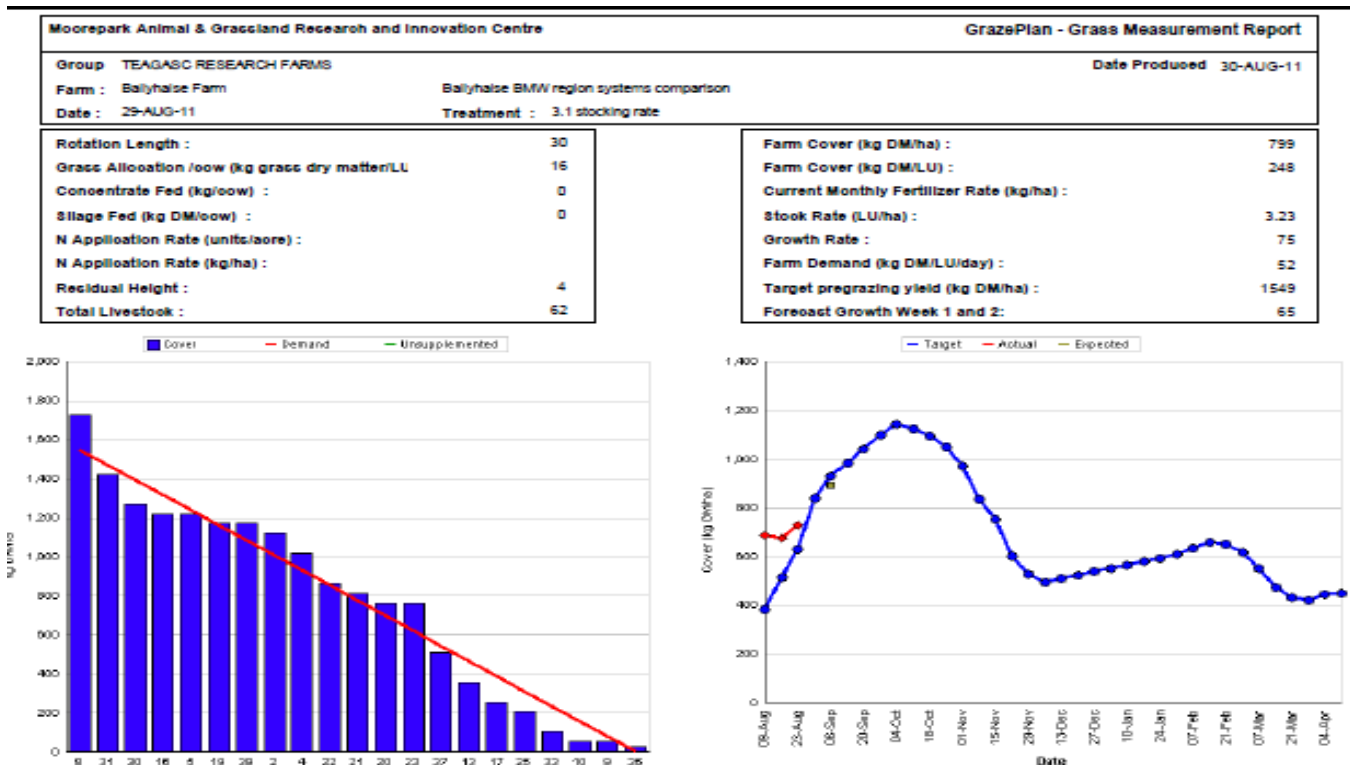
Moorepark Animal & Grassland Research and Innovation Centre

GrazePlan - Grass Measurement Report

Group TEAGASC RESEARCH FARMS

Date Produced 30-AUG-11

Farm : Ballyhaise Farm

Ballyhaise BMW region systems comparison

Date : 29-AUG-11

Treatment : 3.1 stocking rate

| | |
|---|---|
| Rotation Length : | 30 |
| Grass Allocation /cow (kg grass dry matter/LU | 16 |
| Concentrate Fed (kg/cow) : | 0 |
| Silage Fed (kg DM/cow) : | 0 |
| N Application Rate (units/acre) : | |
| N Application Rate (kg/ha) : | |
| Residual Height : | 4 |
| Total Livestock : | 62 |

| | |
|---|---|
| Farm Cover (kg DM/ha) : | 799 |
| Farm Cover (kg DM/LU) : | 248 |
| Current Monthly Fertilizer Rate (kg/ha) : | |
| Stock Rate (LU/ha) : | 3.23 |
| Growth Rate : | 75 |
| Farm Demand (kg DM/LU/day) : | 52 |
| Target pregrazing yield (kg DM/ha) : | 1549 |
| Forecast Growth Week 1 and 2: | 65 |

Cover Demand Unsupplemented

2,000 1,800 1,600 1,400 1,200 1,000 800 600 400 200 0

kg DM/ha

8 31 30 16 5 19 29 2 4 22 21 20 23 27 12 17 25 32 10 9 35

Target Actual Expected

1,400 1,200 1,000 800 600 400 200 0

Cover (kg DM/ha)

09-Aug 23-Aug 06-Sep 20-Sep 04-Oct 18-Oct 01-Nov 15-Nov 29-Nov 13-Dec 27-Dec 10-Jan 24-Jan 07-Feb 21-Feb 07-Mar 21-Mar 04-Apr

Date